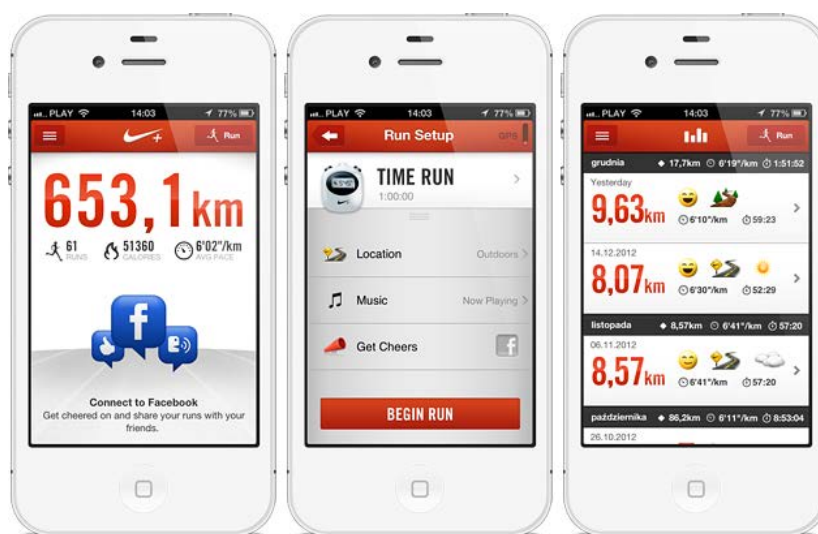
PLAY 14:03 77%

Run

653,1 km

61 RUNS 51360 CALORIES 6'02"/km AVG PACE

Connect to Facebook
Get cheered on and share your runs with your friends.

PLAY 14:03 77%

Run Setup GPS

TIME RUN
1:00:00

Location Outdoors

Music Now Playing

Get Cheers

BEGIN RUN

PLAY 14:03 77%

Run

grudnia 17,7km 6'19"/km 1:51:52

Yesterday
9,63km 6'10"/km 59:23

14.12.2012
8,07km 6'30"/km 52:29

listopada 8,57km 6'41"/km 57:20

06.11.2012
8,57km 6'41"/km 57:20

października 86,2km 6'11"/km 8:53:04

26.10.2012